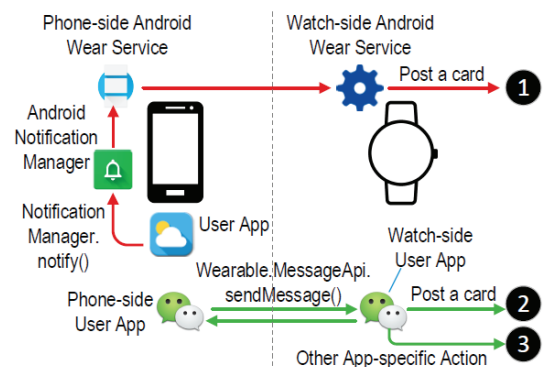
Phone-side Android Wear Service

Watch-side Android Wear Service

Post a card

1

Android Notification Manager

Notification Manager. notify()

User App

Watch-side User App

Wearable.MessageApi. sendMessage()

Phone-side User App

Post a card

2

3

Other App-specific Action